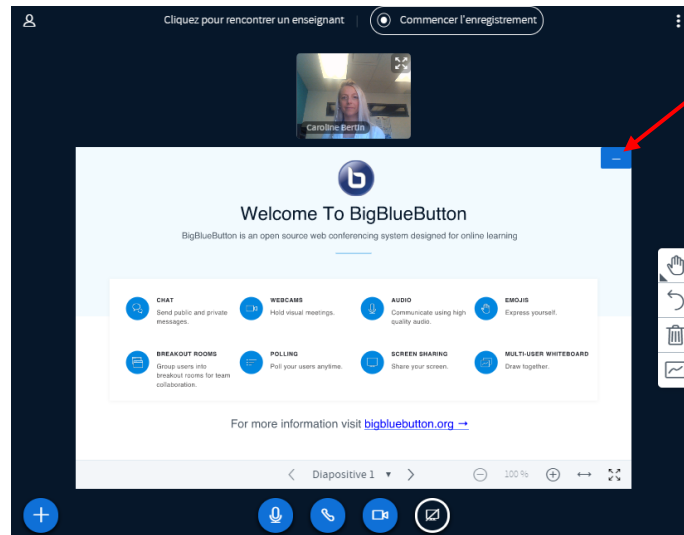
Cliquez pour rencontrer un enseignant

Commencer l'enregistrement

Caroline Bertin

Welcome To BigBlueButton

BigBlueButton is an open source web conferencing system designed for online learning

CHAT
Send public and private messages.

WEBCAMS
Hold visual meetings.

AUDIO
Communicate using high quality audio.

EMOJIS
Express yourself.

BREAKOUT ROOMS
Group users into breakout rooms for team collaboration.

POLLING
Poll your users anytime.

SCREEN SHARING
Share your screen.

MULTI-USER WHITEBOARD
Draw together.

For more information visit bigbluebutton.org →

Diapositive 1

100 %